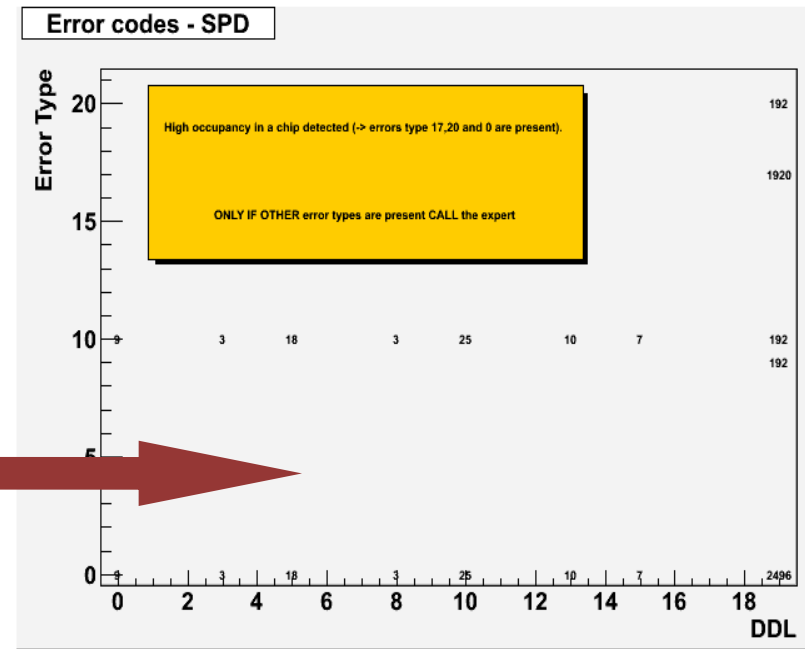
Error codes - SPD

Error Type

High occupancy in a chip detected (-> errors type 17,20 and 0 are present).

ONLY IF OTHER error types are present CALL the expert

192

1920

9 3 18 3 25 10 7 192

192

9 3 18 3 25 10 7 2496

20
15
10
5
0

0 2 4 6 8 10 12 14 16 18

DDL